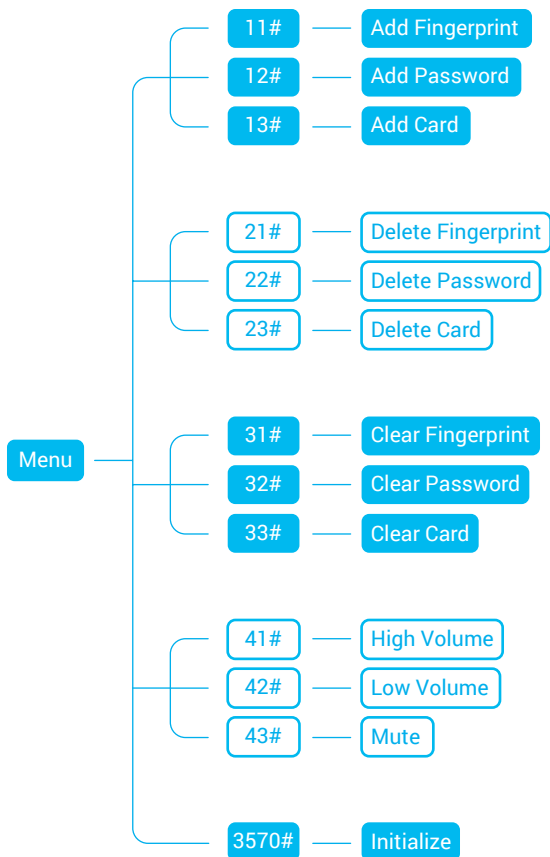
Menu

11# Add Fingerprint
12# Add Password
13# Add Card

21# Delete Fingerprint
22# Delete Password
23# Delete Card

31# Clear Fingerprint
32# Clear Password
33# Clear Card

41# High Volume
42# Low Volume
43# Mute

3570# Initialize